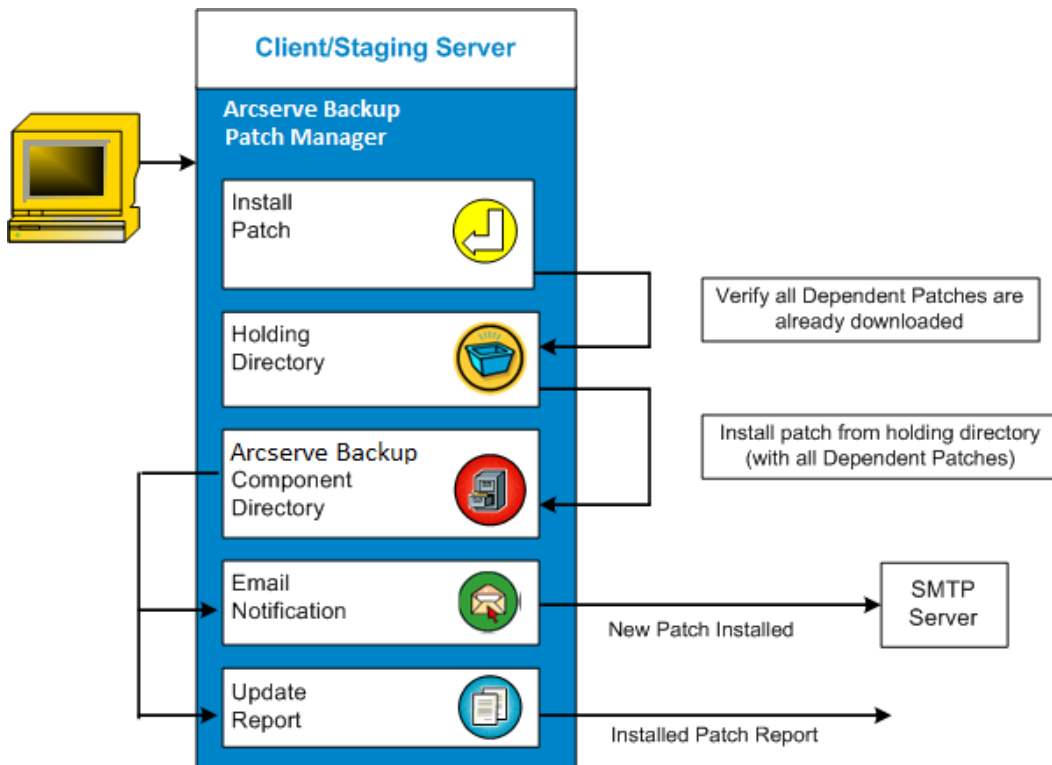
Client/Staging Server

Arcserve Backup Patch Manager

Install Patch

Verify all Dependent Patches are already downloaded

Holding Directory

Install patch from holding directory (with all Dependent Patches)

Arcserve Backup Component Directory

Email Notification

SMTP Server

New Patch Installed

Update Report

Installed Patch Report